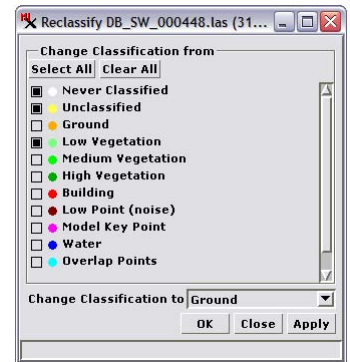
Reclassify DB_SW_000448.las (31...

Change Classification from

Select All Clear All

Never Classified
Unclassified
Ground
Low Vegetation
Medium Vegetation
High Vegetation
Building
Low Point (noise)
Model Key Point
Water
Overlap Points

Change Classification to Ground

OK Close Apply